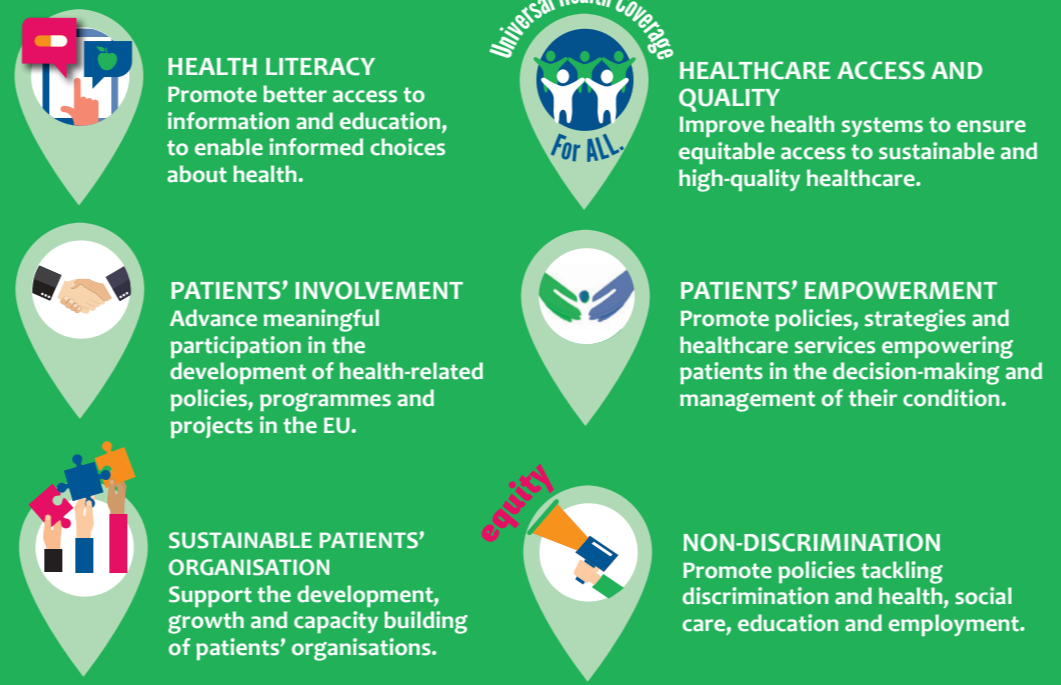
HEALTH LITERACY
Promote better access to information and education, to enable informed choices about health.

Universal Health Coverage
For ALL.

HEALTHCARE ACCESS AND QUALITY
Improve health systems to ensure equitable access to sustainable and high-quality healthcare.

PATIENTS' INVOLVEMENT
Advance meaningful participation in the development of health-related policies, programmes and projects in the EU.

PATIENTS' EMPOWERMENT
Promote policies, strategies and healthcare services empowering patients in the decision-making and management of their condition.

SUSTAINABLE PATIENTS' ORGANISATION
Support the development, growth and capacity building of patients' organisations.

equity

NON-DISCRIMINATION
Promote policies tackling discrimination and health, social care, education and employment.